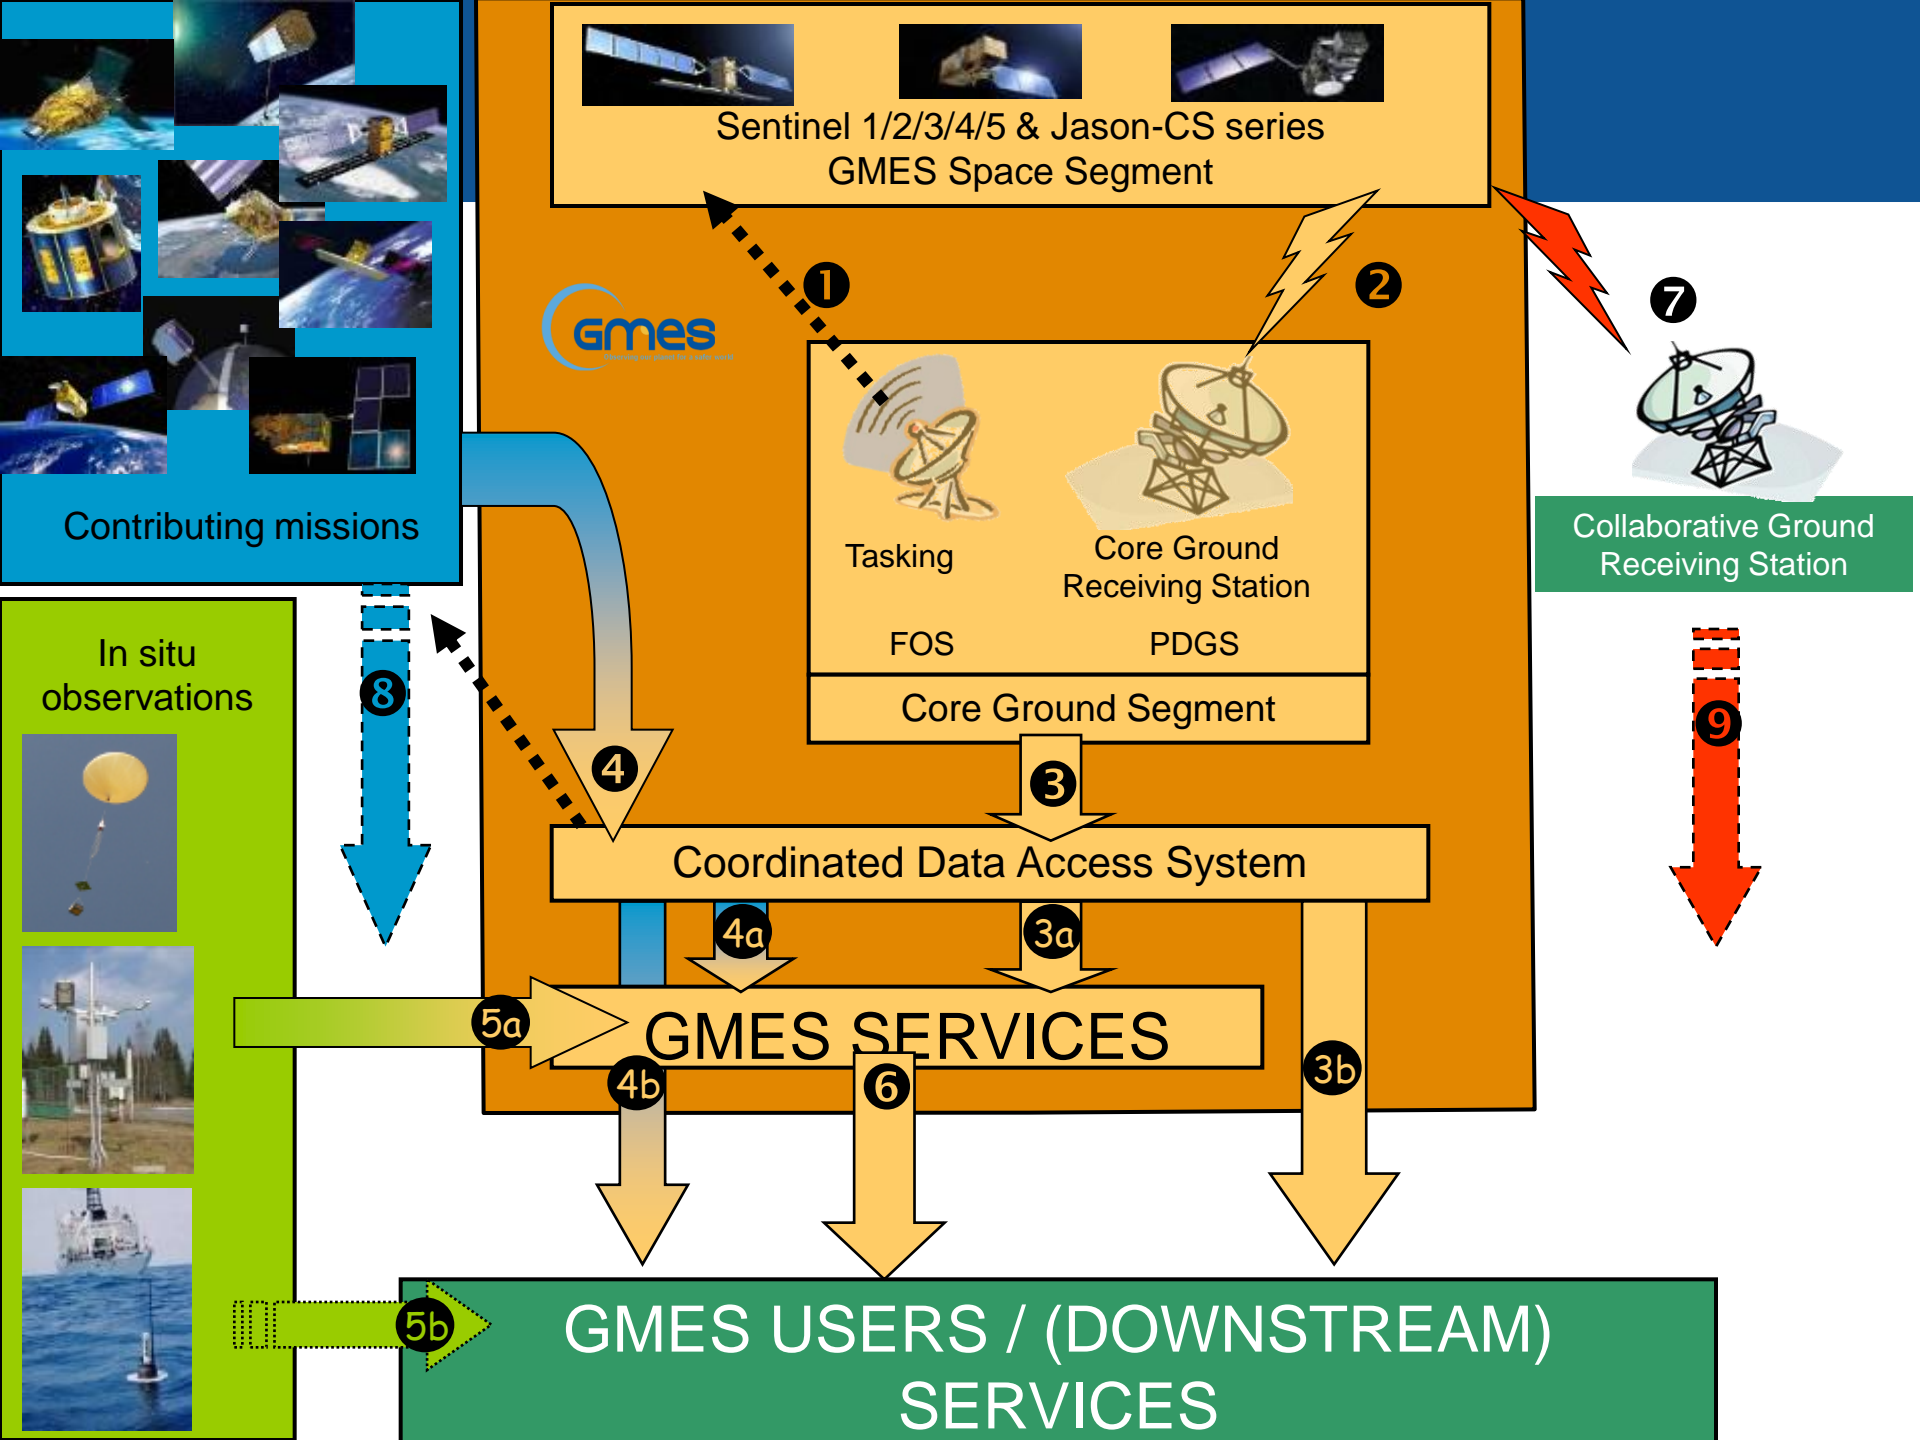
Sentinel 1/2/3/4/5 & Jason-CS series
GMES Space Segment

Contributing missions

GMES

1

2

7

Tasking

FOS

Core Ground Receiving Station

PDGS

Core Ground Segment

Collaborative Ground Receiving Station

In situ observations

8

4

3

9

Coordinated Data Access System

4a

3a

5a

GMES SERVICES

4b

6

3b

5b

GMES USERS / (DOWNSTREAM) SERVICES